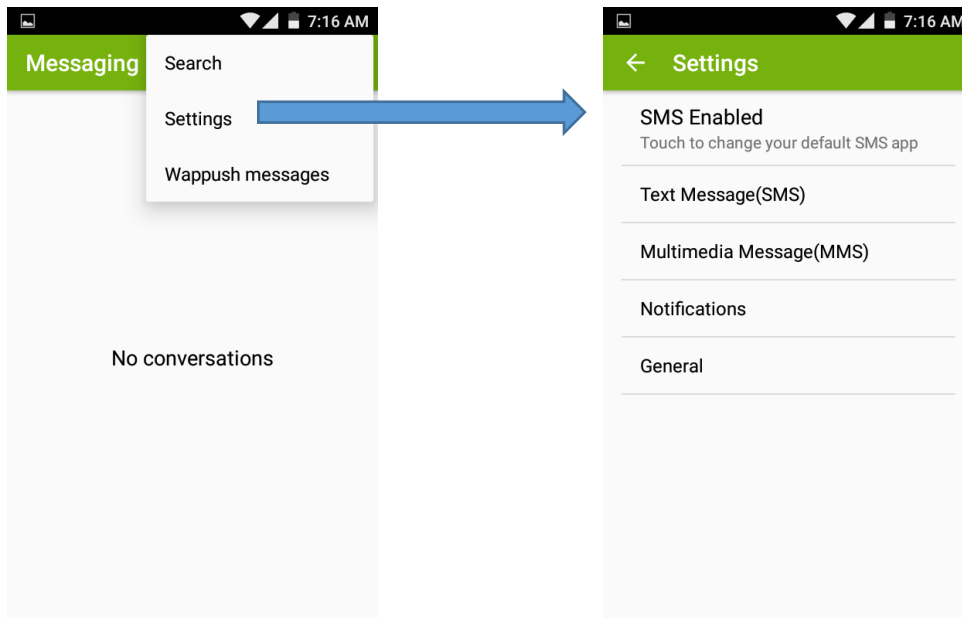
7:16 AM

Messaging

Search

Settings

Wappush messages

No conversations

7:16 AM

← Settings

SMS Enabled
Touch to change your default SMS app

Text Message(SMS)

Multimedia Message(MMS)

Notifications

General